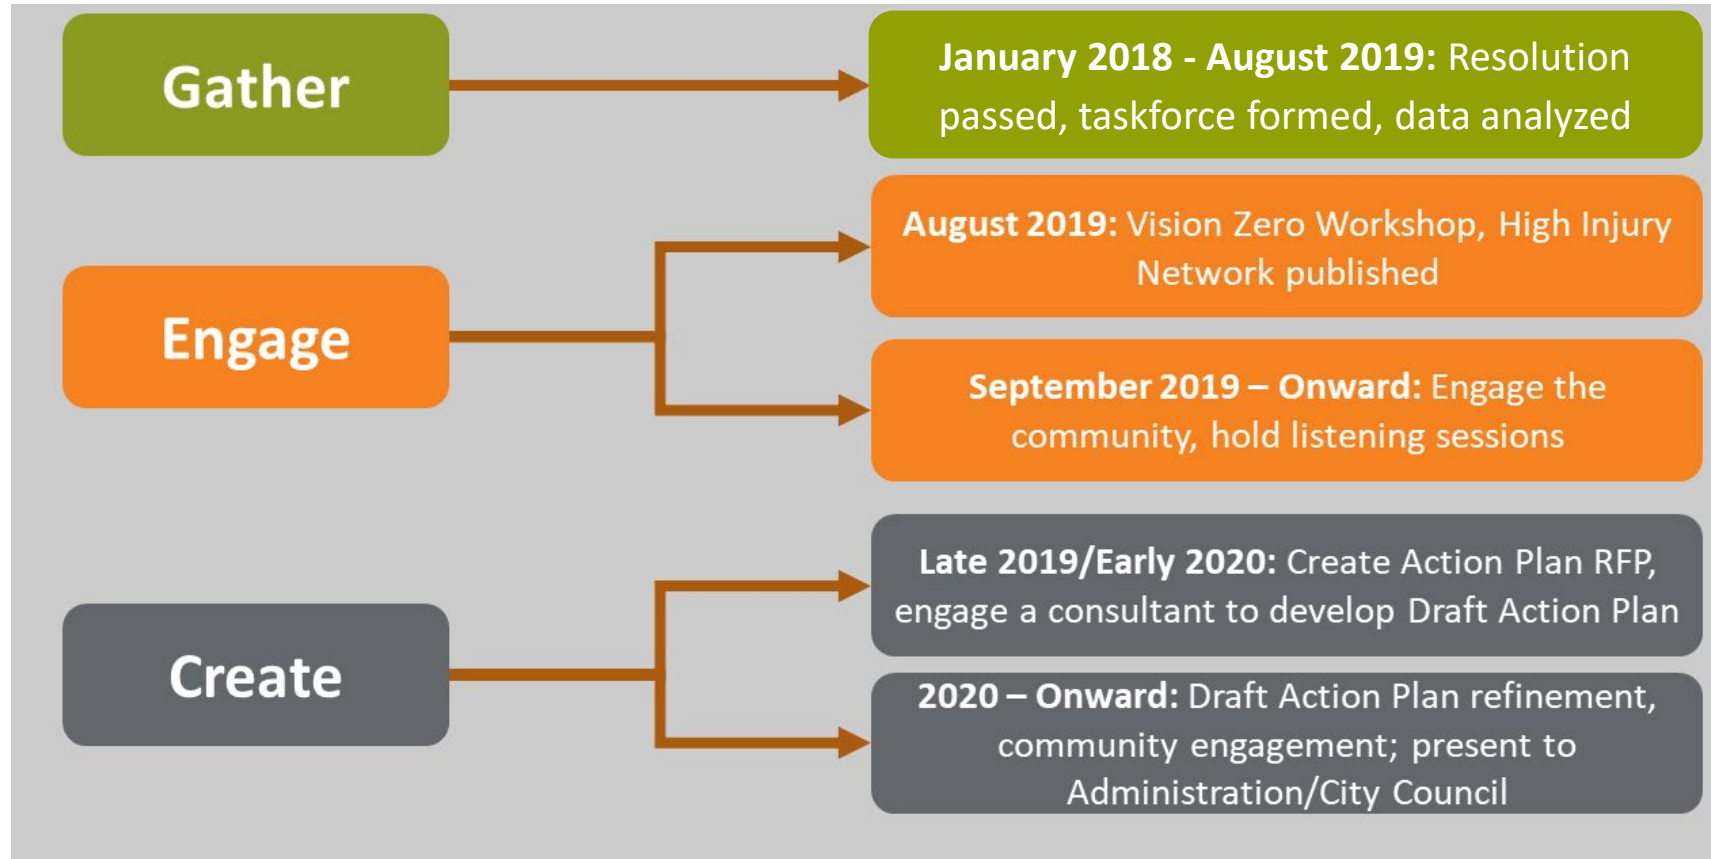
Gather

January 2018 - August 2019: Resolution passed, taskforce formed, data analyzed

Engage

August 2019: Vision Zero Workshop, High Injury Network published

September 2019 – Onward: Engage the community, hold listening sessions

Create

Late 2019/Early 2020: Create Action Plan RFP, engage a consultant to develop Draft Action Plan

2020 – Onward: Draft Action Plan refinement, community engagement; present to Administration/City Council